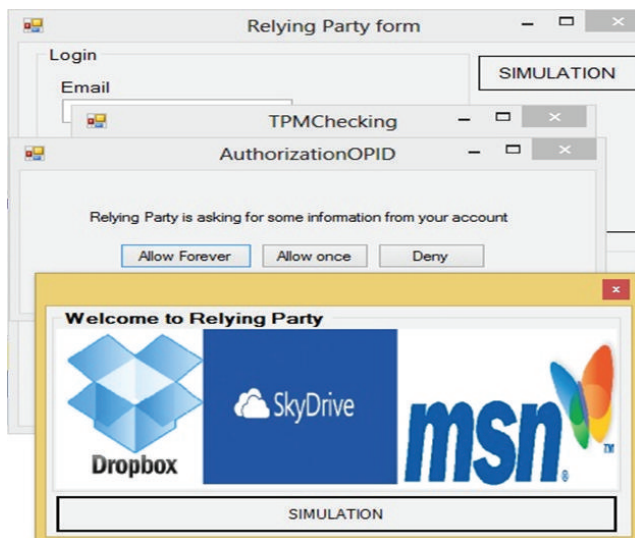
Relying Party form
Login
Email
SIMULATION
TPMChecking
AuthorizationOPID
Relying Party is asking for some information from your account
Allow Forever
Allow once
Deny
×
Welcome to Relying Party
Dropbox
SkyDrive
msn
SIMULATION